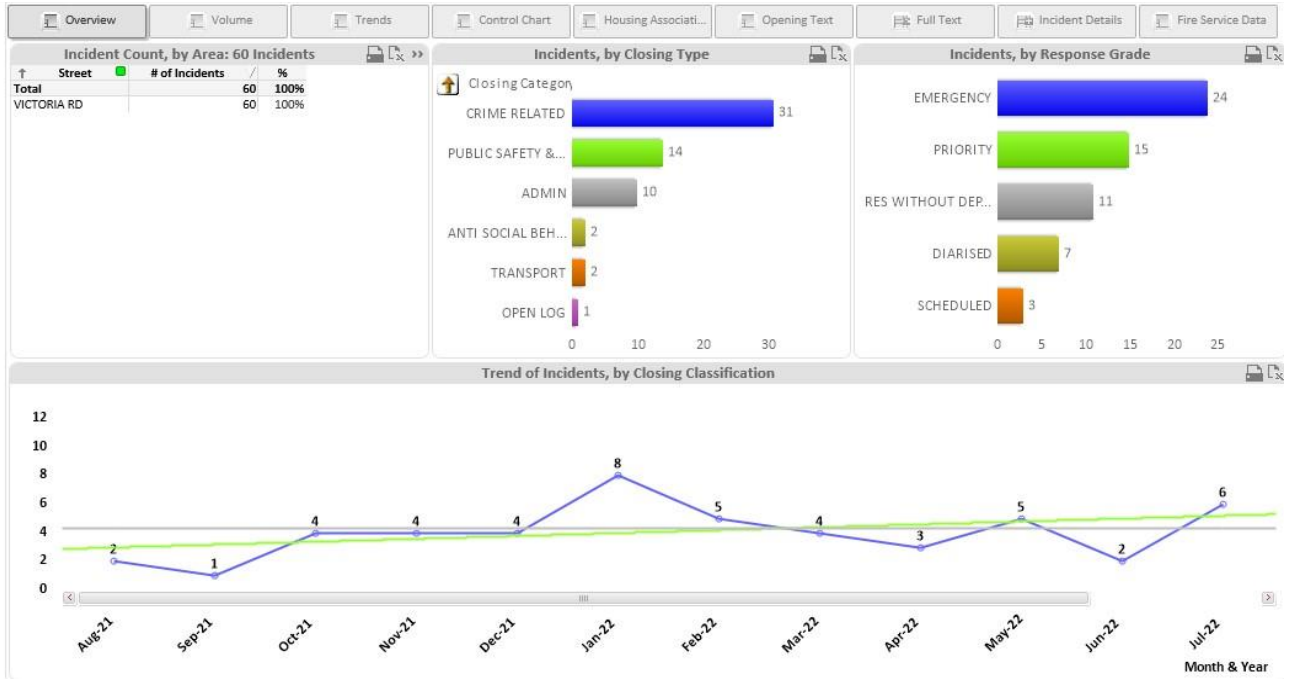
Overview | Volume | Trends | Control Chart | Housing Associati... | Opening Text | Full Text | Incident Details | Fire Service Data

Incident Count, by Area: 60 Incidents

| Street | # of Incidents | % |
|---|---|---|
| Total | 60 | 100% |
| VICTORIA RD | 60 | 100% |

Incidents, by Closing Type

Closing Categor

CRIME RELATED 31
PUBLIC SAFETY &... 14
ADMIN 10
ANTI SOCIAL BEH... 2
TRANSPORT 2
OPEN LOG 1

0 10 20 30

Incidents, by Response Grade

EMERGENCY 24
PRIORITY 15
RES WITHOUT DEP... 11
DIARISED 7
SCHEDULED 3

0 5 10 15 20 25

Trend of Incidents, by Closing Classification

12
10
8
6
4
2
0

2 1 4 4 4 8 5 4 3 5 2 6

Aug-21 Sep-21 Oct-21 Nov-21 Dec-21 Jan-22 Feb-22 Mar-22 Apr-22 May-22 Jun-22 Jul-22

Month & Year